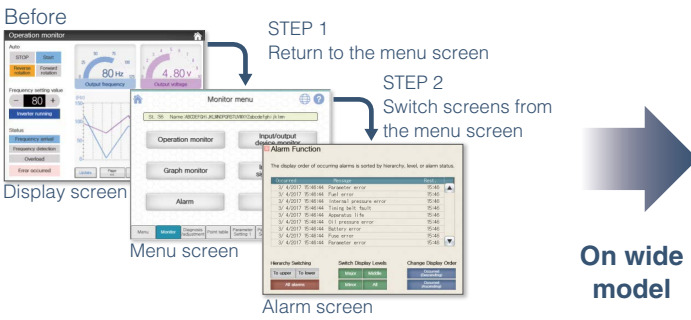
Before

Operation monitor

Auto

STOP

Start

Reverse rotation

Forward rotation

80 Hz

4.80 V

Output frequency

Output voltage

Frequency setting value

80

Inverter running

Status

Frequency arrival

Frequency detection

Overload

Error occurred

Display screen

STEP 1
Return to the menu screen

Monitor menu

Operation monitor

Input/output device monitor

Graph monitor

Alarm

Menu

Monitor

Menu screen

STEP 2
Switch screens from the menu screen

Alarm Function

The display order of occurring alarms is sorted by hierarchy, level, or alarm status.

| Occurred | Message | Reset |
|---|---|---|
| 3/ 4/2017 15:46:44 | Parameter error | 15:46 |
| 3/ 4/2017 15:46:44 | Fuel error | 15:46 |
| 3/ 4/2017 15:46:44 | Internal pressure error | 15:46 |
| 3/ 4/2017 15:46:44 | Timing belt fault | 15:46 |
| 3/ 4/2017 15:46:44 | Apparatus life | 15:46 |
| 3/ 4/2017 15:46:44 | Oil pressure error | 15:46 |
| 3/ 4/2017 15:46:44 | Battery error | 15:46 |
| 3/ 4/2017 15:46:44 | Fuse error | 15:46 |
| 3/ 4/2017 15:46:44 | Parameter error | 15:46 |

Hierarchy Switching

To upper

To lower

All alarms

Switch Display Levels

Major

Middle

Minor

All

Change Display Order

Occurred (Ascending)

Occurred (Descending)

Alarm screen

On wide model